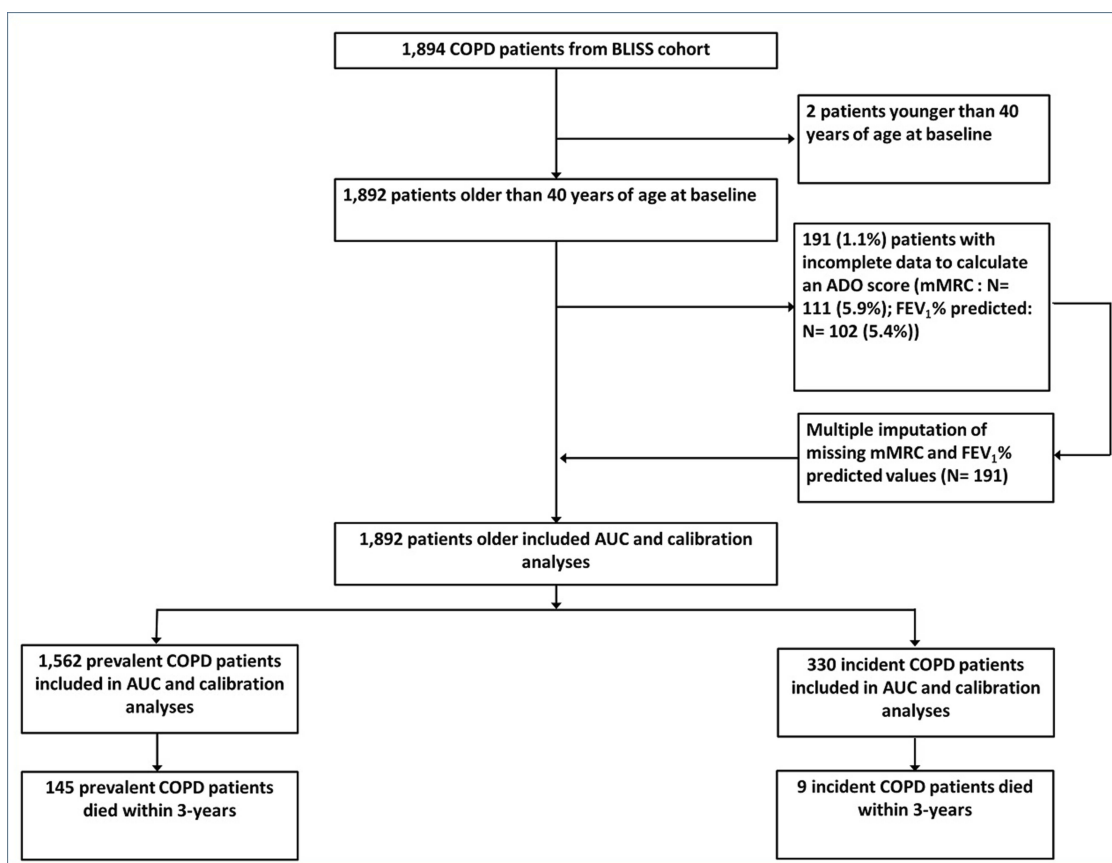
1,894 COPD patients from BLISS cohort

2 patients younger than 40 years of age at baseline

1,892 patients older than 40 years of age at baseline

191 (1.1%) patients with incomplete data to calculate an ADO score (mMRC : N= 111 (5.9%); FEV$_1$% predicted: N= 102 (5.4%))

Multiple imputation of missing mMRC and FEV$_1$% predicted values (N= 191)

1,892 patients older included AUC and calibration analyses

1,562 prevalent COPD patients included in AUC and calibration analyses

330 incident COPD patients included in AUC and calibration analyses

145 prevalent COPD patients died within 3-years

9 incident COPD patients died within 3-years